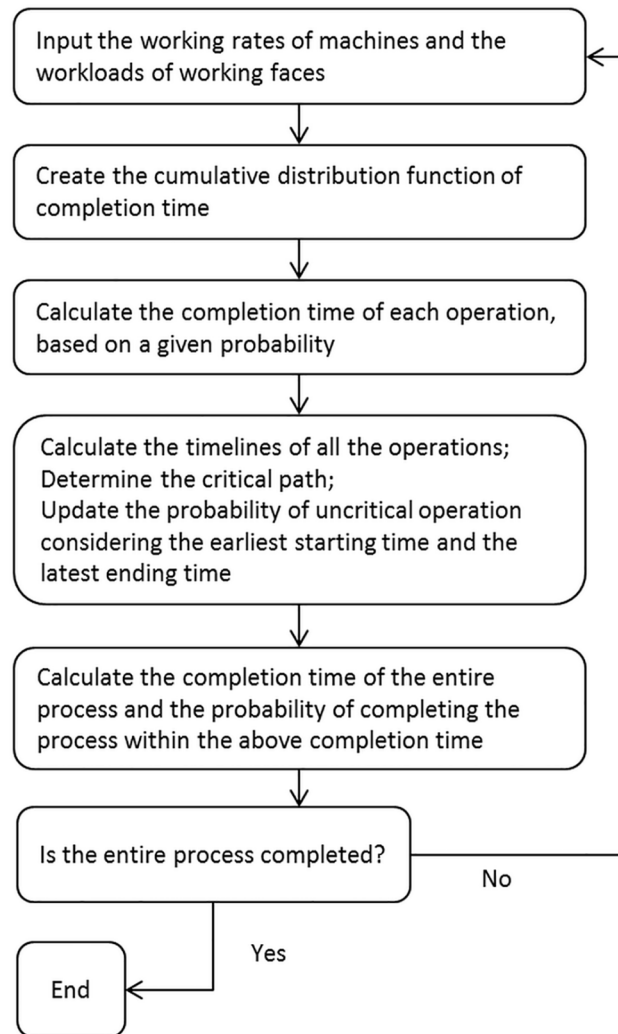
Input the working rates of machines and the workloads of working faces

Create the cumulative distribution function of completion time

Calculate the completion time of each operation, based on a given probability

Calculate the timelines of all the operations;
Determine the critical path;
Update the probability of uncritical operation considering the earliest starting time and the latest ending time

Calculate the completion time of the entire process and the probability of completing the process within the above completion time

Is the entire process completed?

No

Yes

End